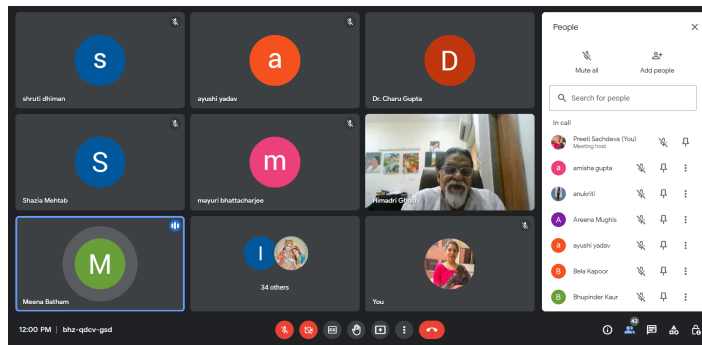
s
shruti dhiman

a
ayushi yadav

D
Dr. Charu Gupta

S
Shazia Mehtab

m
mayuri bhattacharjee

Himadri Ghosh

M
Meena Batham

I
34 others

You

People

Mute all
Add people

Search for people

In call

Preeti Sachdeva (You)
Meeting host

a
amisha gupta

anukriti

A
Areena Mughis

a
ayushi yadav

B
Bela Kapoor

B
Bhupinder Kaur

12:00 PM | bhz-qdcv-gsd

42